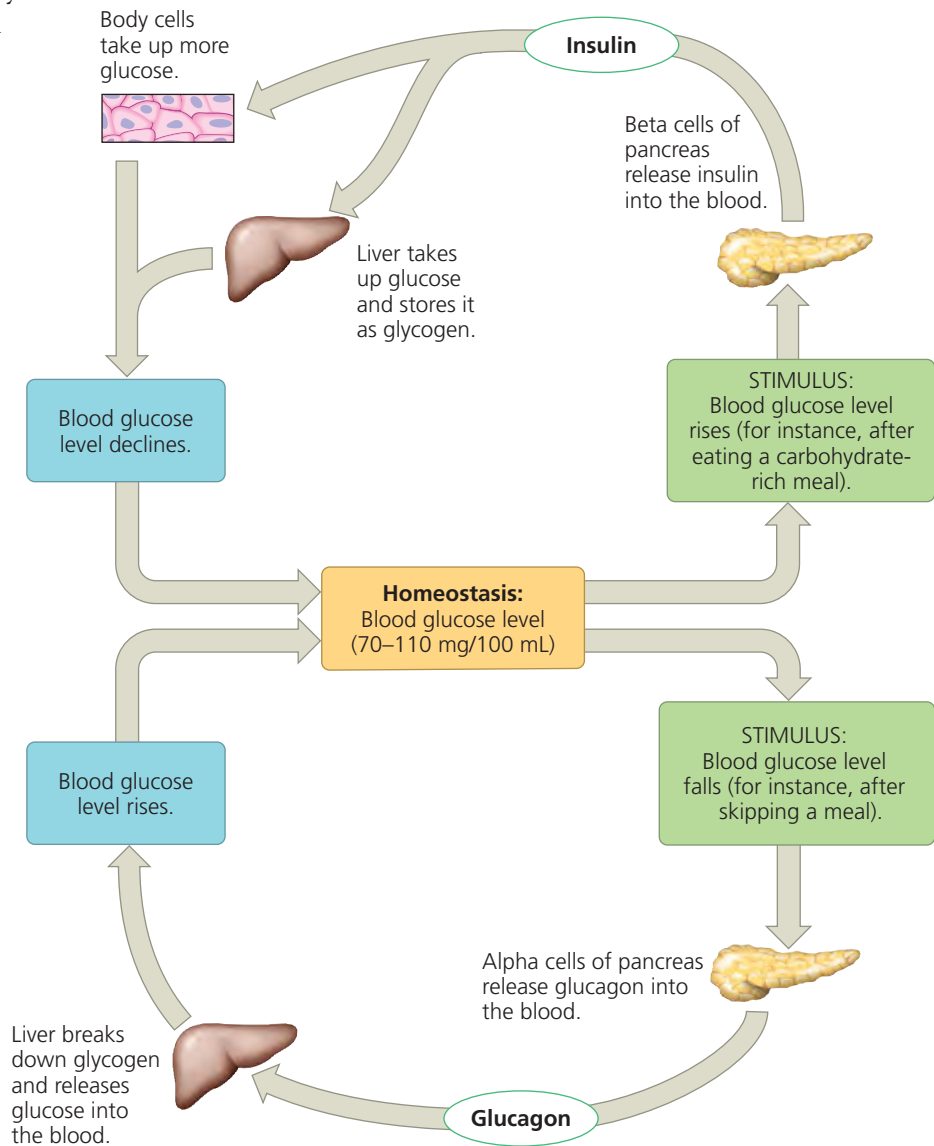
Body cells take up more glucose.

Insulin

Beta cells of pancreas release insulin into the blood.

Liver takes up glucose and stores it as glycogen.

Blood glucose level declines.

STIMULUS: Blood glucose level rises (for instance, after eating a carbohydrate-rich meal).

**Homeostasis:** Blood glucose level (70–110 mg/100 mL)

STIMULUS: Blood glucose level falls (for instance, after skipping a meal).

Blood glucose level rises.

Alpha cells of pancreas release glucagon into the blood.

Liver breaks down glycogen and releases glucose into the blood.

Glucagon